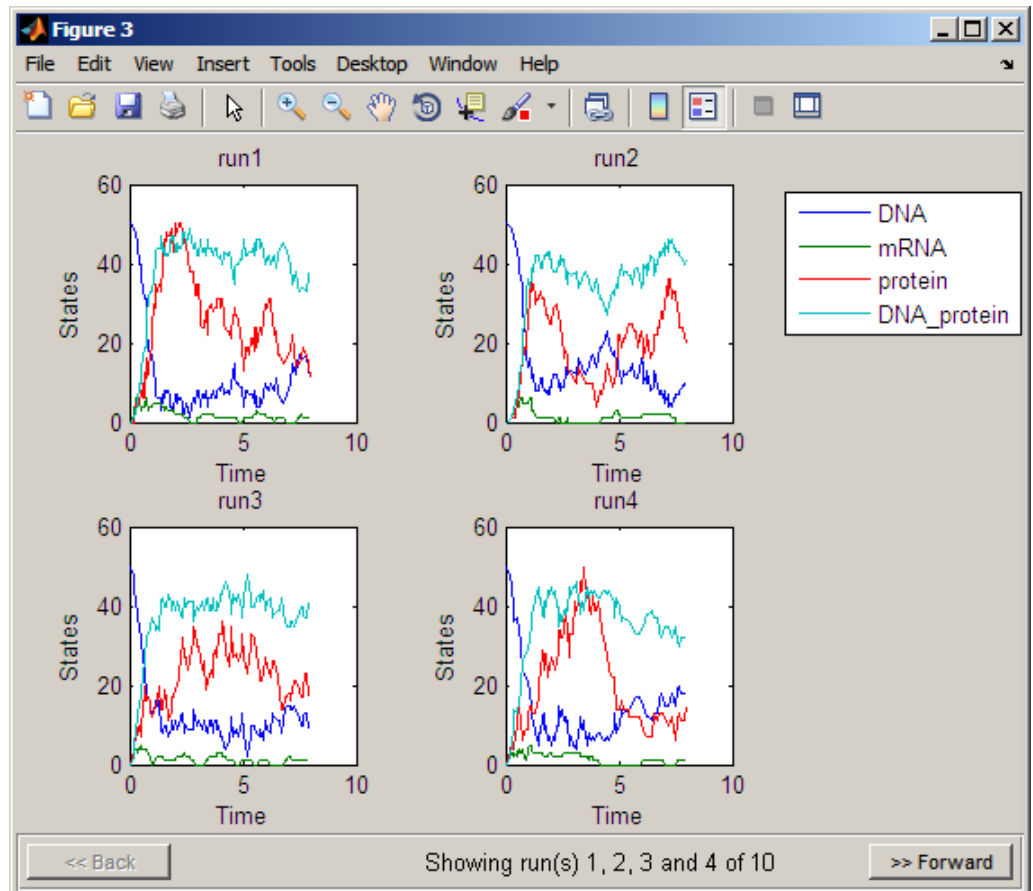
Figure 3

File Edit View Insert Tools Desktop Window Help

run1

60
40
20
0
States
0 5 10
Time

run2

60
40
20
0
States
0 5 10
Time

DNA
mRNA
protein
DNA_protein

run3

60
40
20
0
States
0 5 10
Time

run4

60
40
20
0
States
0 5 10
Time

<< Back

Showing run(s) 1, 2, 3 and 4 of 10

>> Forward